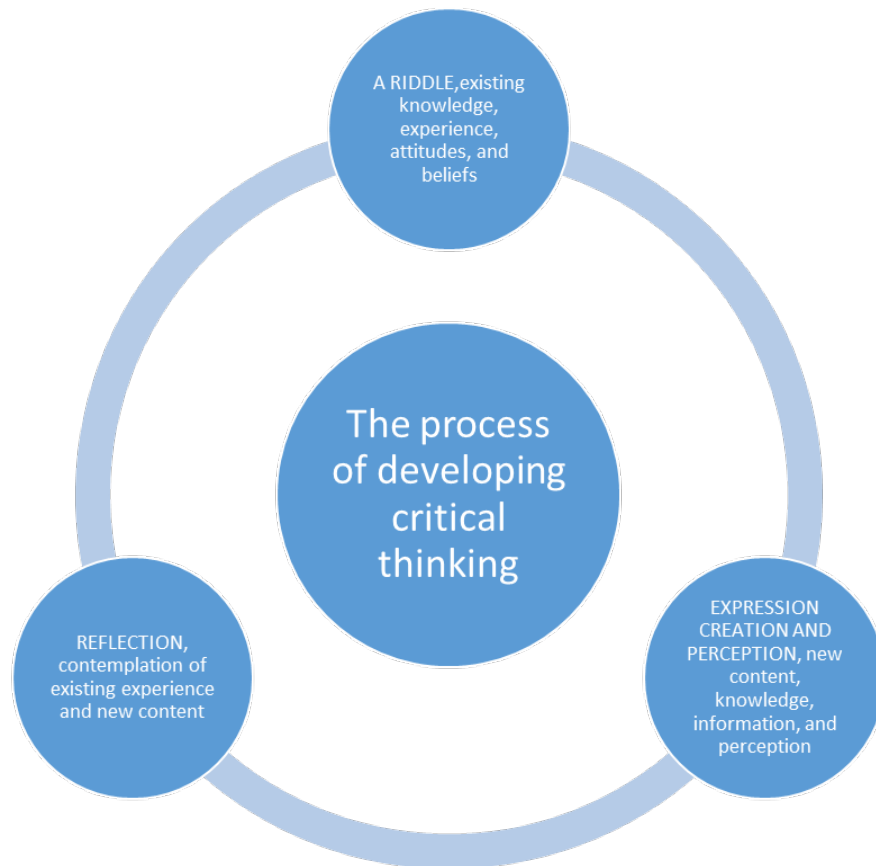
A RIDDLE,existing knowledge, experience, attitudes, and beliefs

The process of developing critical thinking

EXPRESSION CREATION AND PERCEPTION, new content, knowledge, information, and perception

REFLECTION, contemplation of existing experience and new content